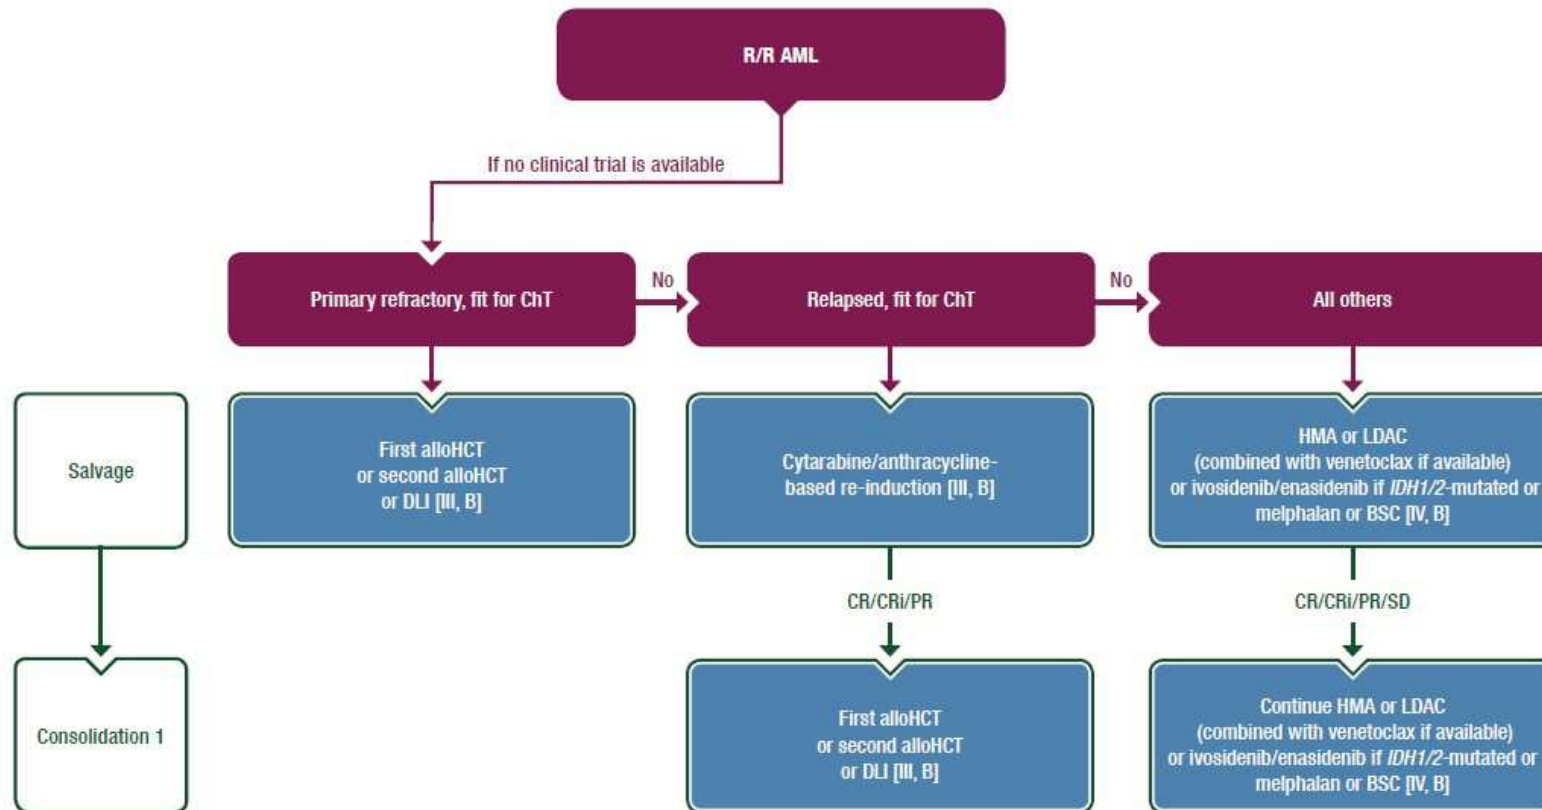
R/R AML

If no clinical trial is available

Primary refractory, fit for ChT

No

Relapsed, fit for ChT

No

All others

Salvage

First alloHCT or second alloHCT or DLI [III, B]

Cytarabine/anthracycline-based re-induction [III, B]

HMA or LDAC (combined with venetoclax if available) or ivosidenib/enasidenib if *IDH1/2*-mutated or melphalan or BSC [IV, B]

CR/CRi/PR

CR/CRi/PR/SD

Consolidation 1

First alloHCT or second alloHCT or DLI [III, B]

Continue HMA or LDAC (combined with venetoclax if available) or ivosidenib/enasidenib if *IDH1/2*-mutated or melphalan or BSC [IV, B]